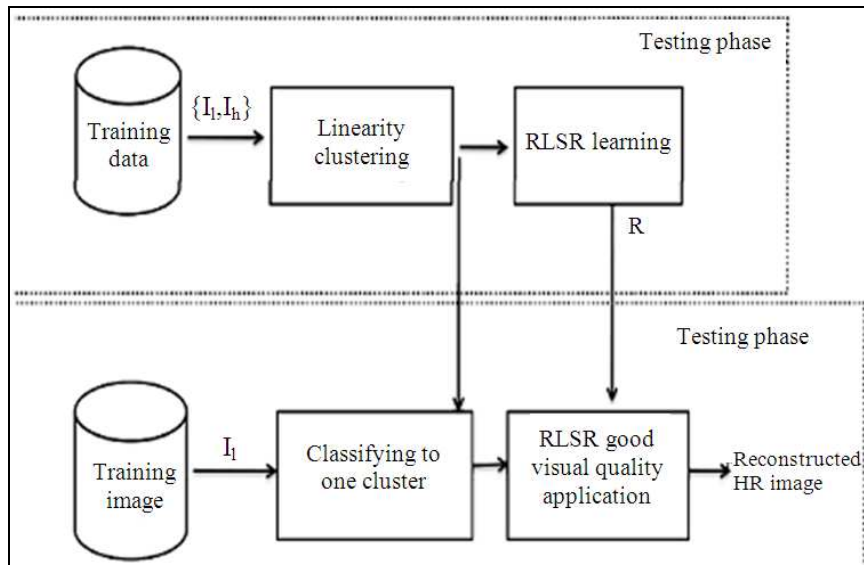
Testing phase

Training data

$\{I_l, I_h\}$

Linearity clustering

RLSR learning

R

Testing phase

Training image

$I_l$

Classifying to one cluster

RLSR good visual quality application

Reconstructed HR image